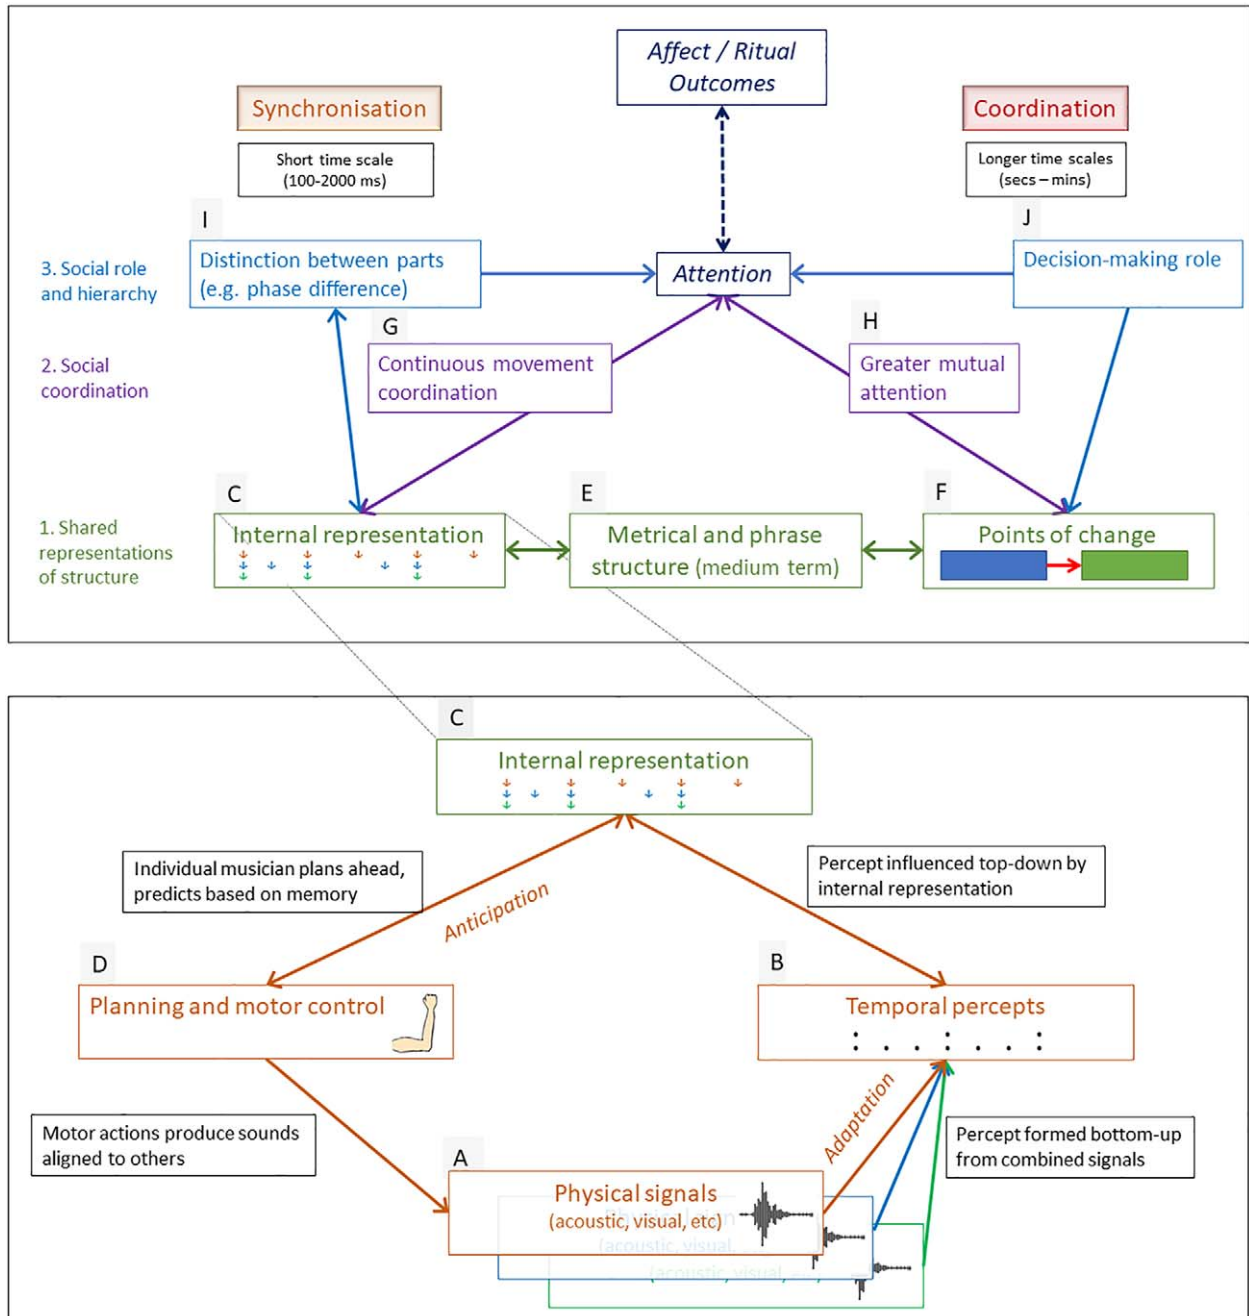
Affect / Ritual Outcomes

Synchronisation

Short time scale (100-2000 ms)

Coordination

Longer time scales (secs – mins)

I

J

3. Social role and hierarchy

Distinction between parts (e.g. phase difference)

Attention

Decision-making role

G

H

2. Social coordination

Continuous movement coordination

Greater mutual attention

C

E

F

1. Shared representations of structure

Internal representation

Metrical and phrase structure (medium term)

Points of change

C

Internal representation

Individual musician plans ahead, predicts based on memory

Percept influenced top-down by internal representation

Anticipation

D

Planning and motor control

B

Temporal percepts

Adaptation

Motor actions produce sounds aligned to others

Percept formed bottom-up from combined signals

A

Physical signals (acoustic, visual, etc)

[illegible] (acoustic, visual, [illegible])

(acoustic, visual, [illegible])